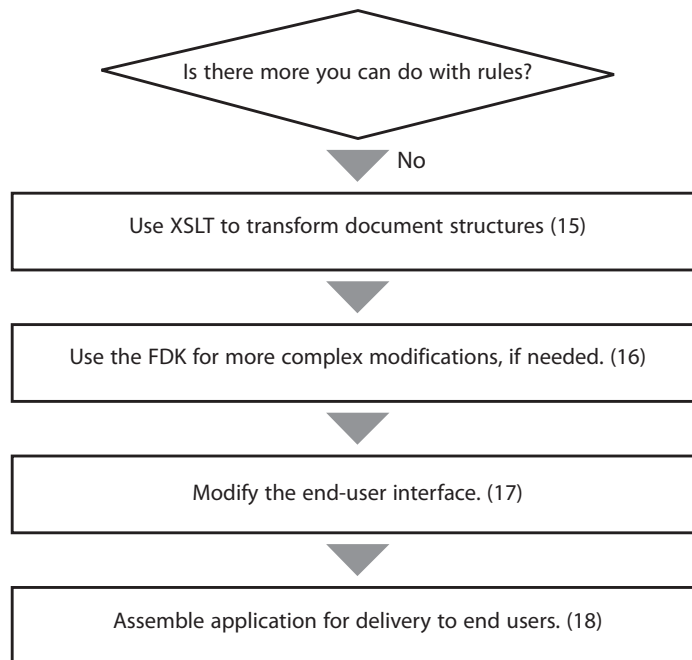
Is there more you can do with rules?

No

Use XSLT to transform document structures (15)

Use the FDK for more complex modifications, if needed. (16)

Modify the end-user interface. (17)

Assemble application for delivery to end users. (18)